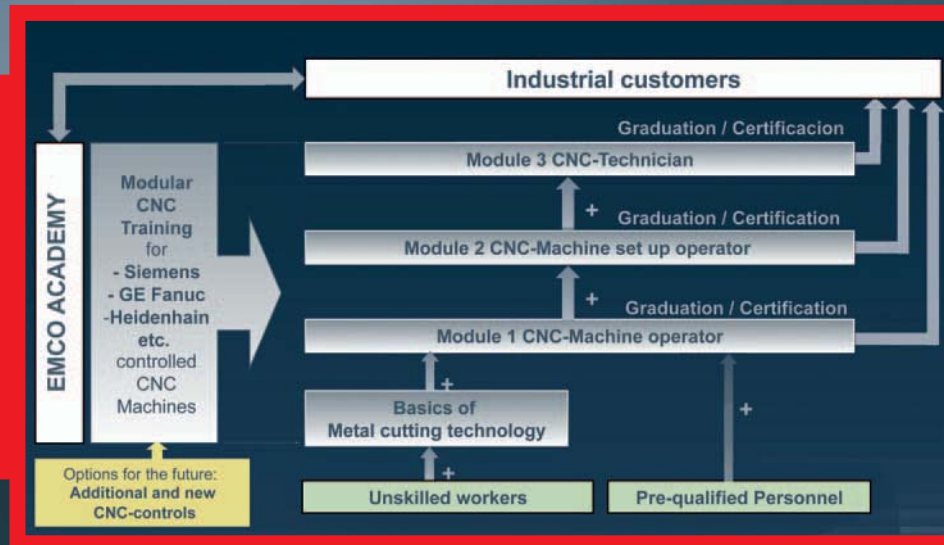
Industrial customers

EMCO ACADEMY

Modular CNC Training for
- Siemens
- GE Fanuc
-Heidenhain
etc.
controlled CNC Machines

Graduation / Certificacion

Module 3 CNC-Technician

+

Graduation / Certification

Module 2 CNC-Machine set up operator

+

Graduation / Certification

Module 1 CNC-Machine operator

+

Basics of Metal cutting technology

+

+

Options for the future:
Additional and new CNC-controls

Unskilled workers

Pre-qualified Personnel